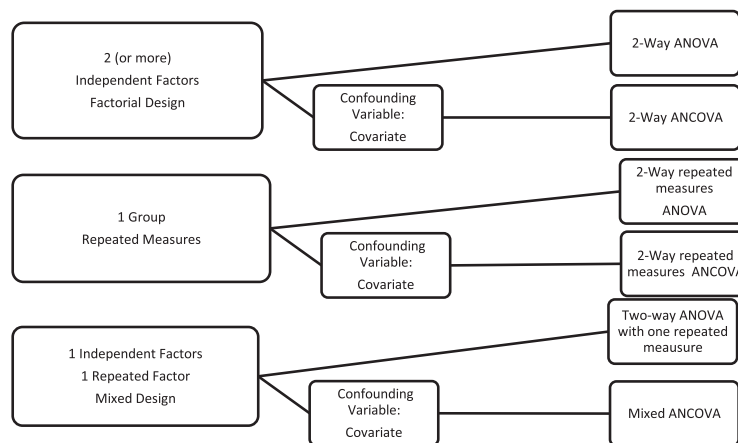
2 (or more)
Independent Factors
Factorial Design

Confounding Variable:
Covariate

2-Way ANOVA

2-Way ANCOVA

1 Group
Repeated Measures

Confounding Variable:
Covariate

2-Way repeated measures
ANOVA

2-Way repeated measures ANCOV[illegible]

1 Independent Factors
1 Repeated Factor
Mixed Design

Confounding Variable:
Covariate

Two-way ANOVA with one repeated meausure

Mixed ANCOVA